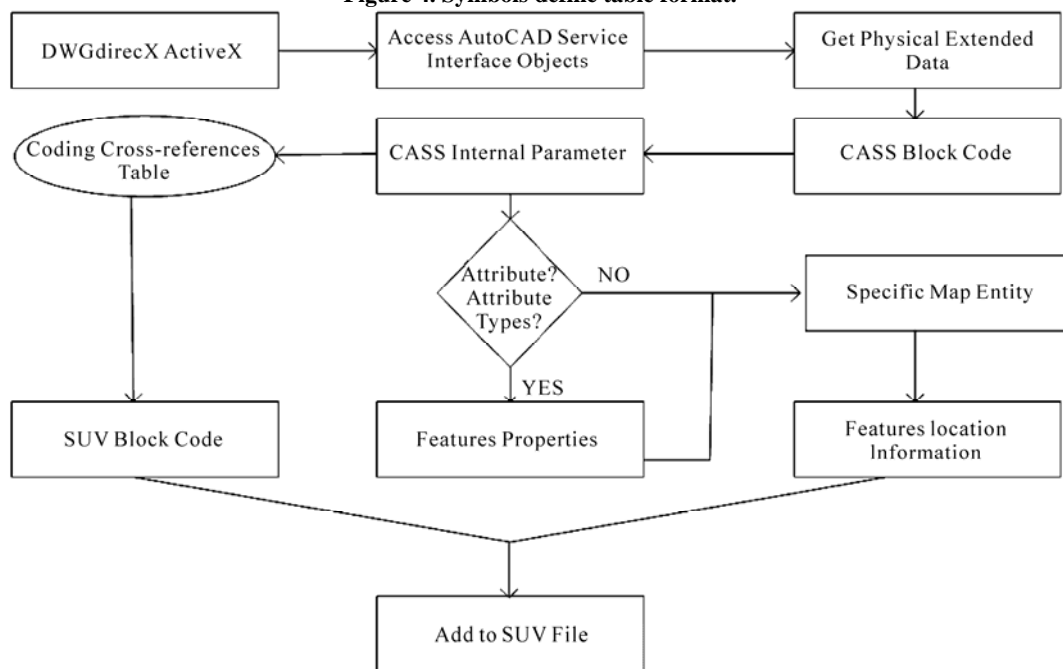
Figure 4. Symbols define table format.

DWGdirecX ActiveX

Access AutoCAD Service Interface Objects

Get Physical Extended Data

Coding Cross-references Table

CASS Internal Parameter

CASS Block Code

Attribute? Attribute Types?

NO

Specific Map Entity

YES

SUV Block Code

Features Properties

Features location Information

Add to SUV File